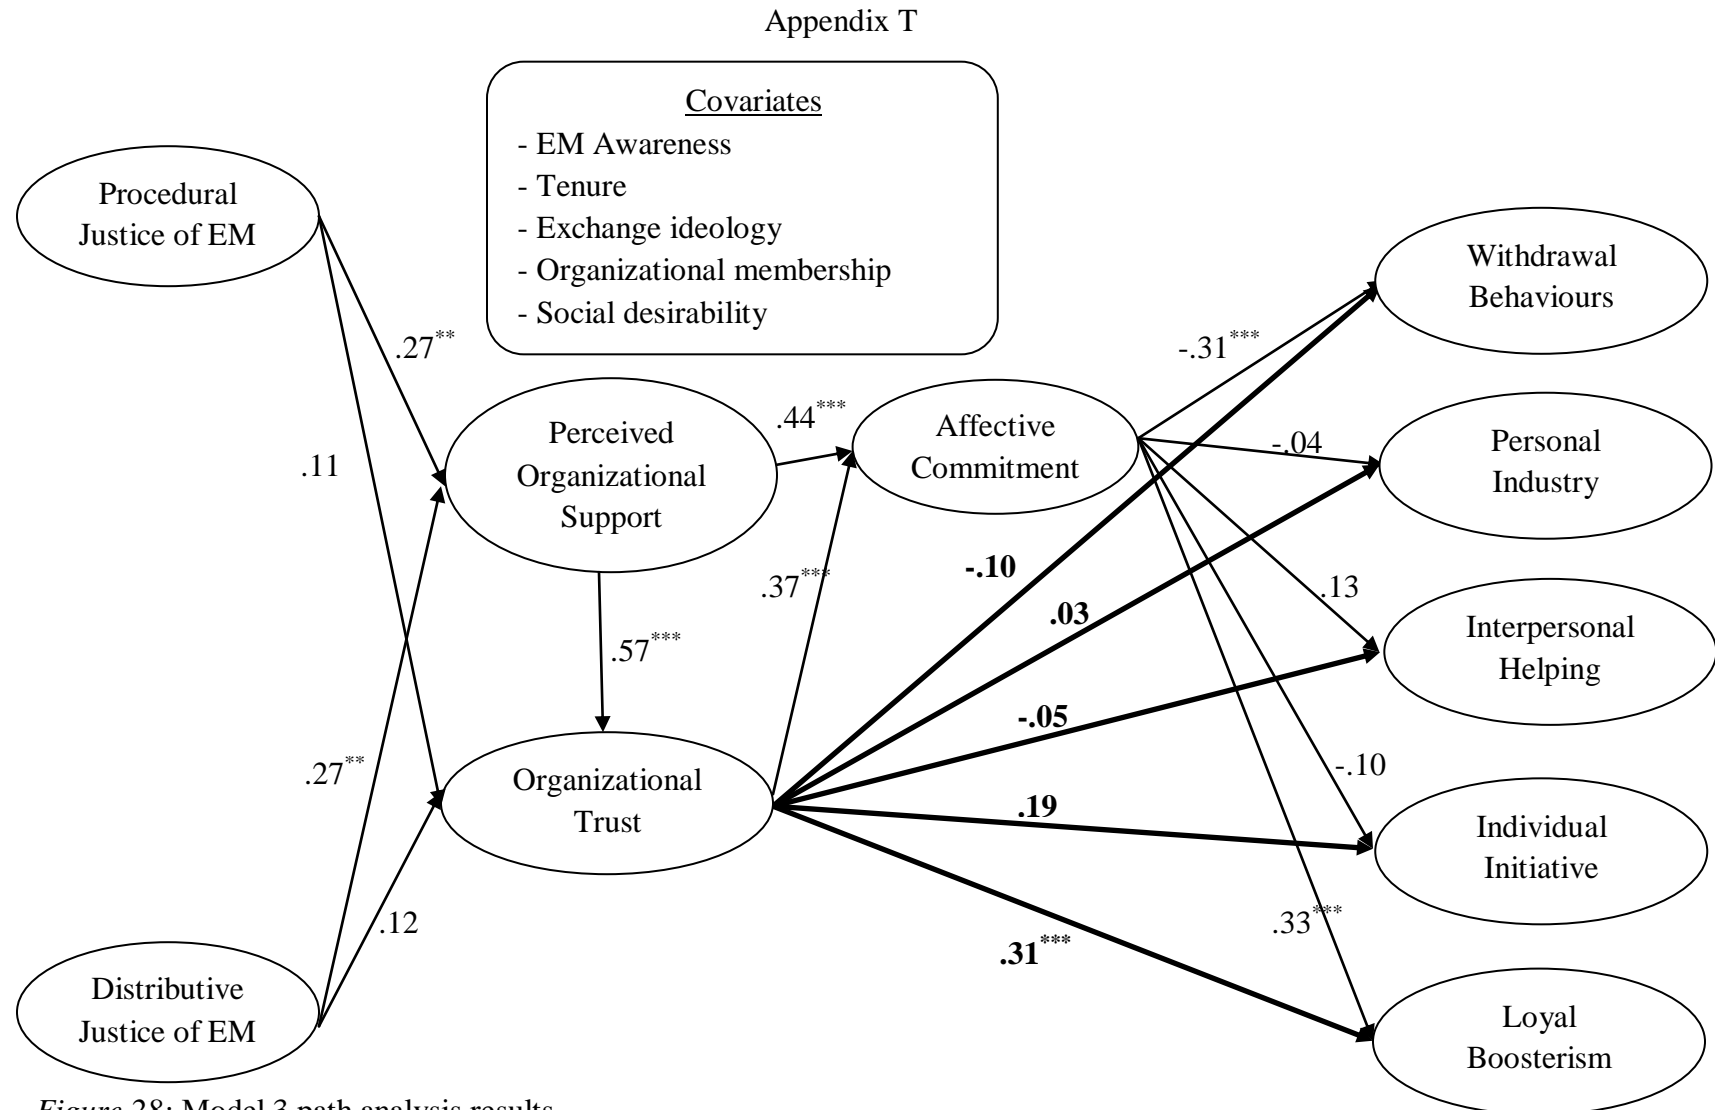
Appendix T

Covariates
- EM Awareness
- Tenure
- Exchange ideology
- Organizational membership
- Social desirability

Procedural Justice of EM

Distributive Justice of EM

Perceived Organizational Support

Organizational Trust

Affective Commitment

Withdrawal Behaviours

Personal Industry

Interpersonal Helping

Individual Initiative

Loyal Boosterism

$.27^{**}$

$.11$

$.27^{**}$

$.12$

$.44^{***}$

$.57^{***}$

$.37^{***}$

$-.31^{***}$

$-.04$

$.13$

$-.10$

$.33^{***}$

**-.10**

**.03**

**-.05**

**.19**

**$.31^{***}$**

*Figure 28:* Model 3 path analysis results